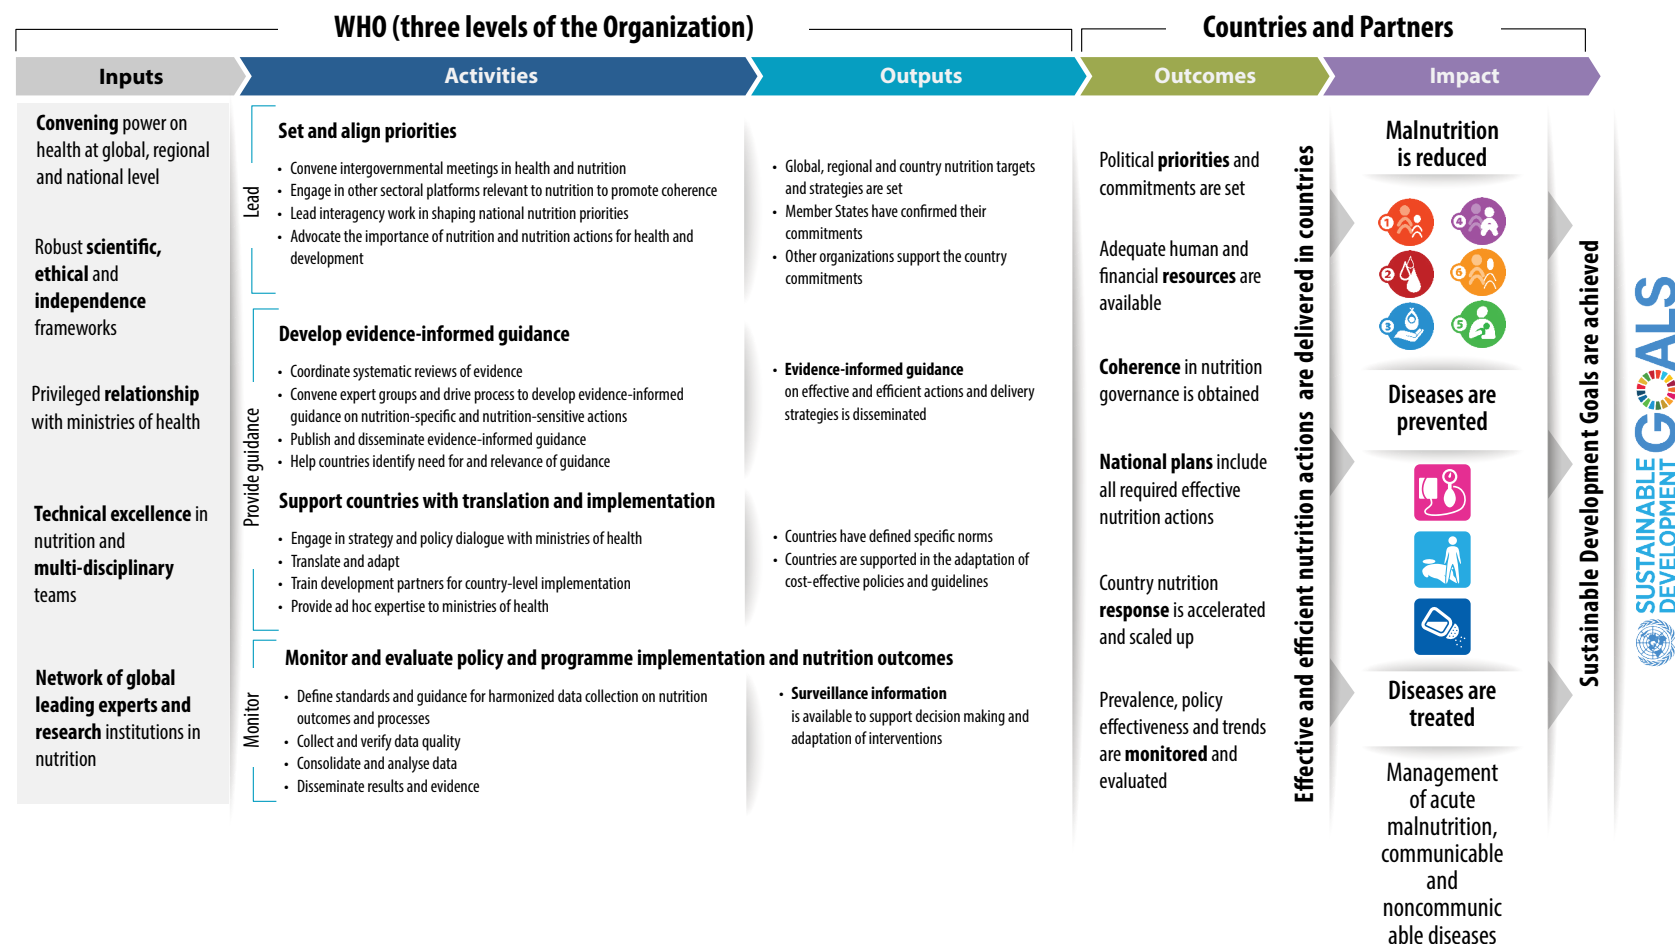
WHO (three levels of the Organization)

Countries and Partners

Inputs

Activities

Outputs

Outcomes

Impact

Convening power on health at global, regional and national level

Robust scientific, ethical and independence frameworks

Privileged relationship with ministries of health

Technical excellence in nutrition and multi-disciplinary teams

Network of global leading experts and research institutions in nutrition

Lead

Set and align priorities

• Convene intergovernmental meetings in health and nutrition
• Engage in other sectoral platforms relevant to nutrition to promote coherence
• Lead interagency work in shaping national nutrition priorities
• Advocate the importance of nutrition and nutrition actions for health and development

Provide guidance

Develop evidence-informed guidance

• Coordinate systematic reviews of evidence
• Convene expert groups and drive process to develop evidence-informed guidance on nutrition-specific and nutrition-sensitive actions
• Publish and disseminate evidence-informed guidance
• Help countries identify need for and relevance of guidance

Support countries with translation and implementation

• Engage in strategy and policy dialogue with ministries of health
• Translate and adapt
• Train development partners for country-level implementation
• Provide ad hoc expertise to ministries of health

Monitor

Monitor and evaluate policy and programme implementation and nutrition outcomes

• Define standards and guidance for harmonized data collection on nutrition outcomes and processes
• Collect and verify data quality
• Consolidate and analyse data
• Disseminate results and evidence

• Global, regional and country nutrition targets and strategies are set
• Member States have confirmed their commitments
• Other organizations support the country commitments

• Evidence-informed guidance on effective and efficient actions and delivery strategies is disseminated

• Countries have defined specific norms
• Countries are supported in the adaptation of cost-effective policies and guidelines

• Surveillance information is available to support decision making and adaptation of interventions

Political priorities and commitments are set

Adequate human and financial resources are available

Coherence in nutrition governance is obtained

National plans include all required effective nutrition actions

Country nutrition response is accelerated and scaled up

Prevalence, policy effectiveness and trends are monitored and evaluated

Effective and efficient nutrition actions are delivered in countries

Malnutrition is reduced

1 4 2 6 3 5

Diseases are prevented

Diseases are treated

Management of acute malnutrition, communicable and noncommunicable diseases

Sustainable Development Goals are achieved

SUSTAINABLE DEVELOPMENT GOALS